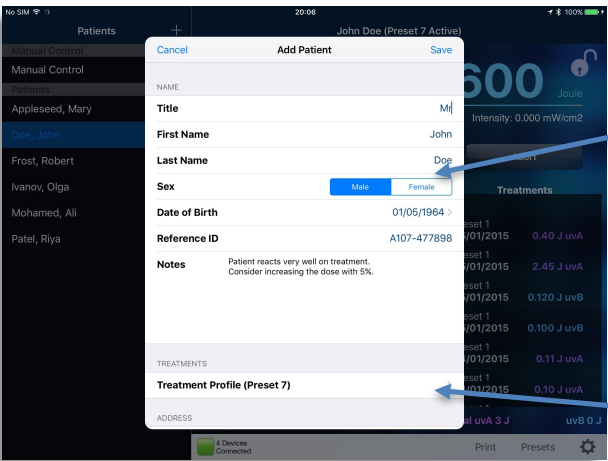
No SIM
20:06
100%

Patients
+
Manual Control
Manual Control
Patients
Appleseed, Mary
Doe, John
Frost, Robert
Ivanov, Olga
Mohamed, Ali
Patel, Riya

John Doe (Preset 7 Active)
600
Joule
Intensity: 0.000 mW/cm2
Treatments
eset 1
5/01/2015 0.40 J uvA
eset 1
5/01/2015 2.45 J uvA
eset 1
5/01/2015 0.120 J uvB
eset 1
5/01/2015 0.100 J uvB
eset 1
5/01/2015 0.11 J uvA
eset 1
5/01/2015 0.10 J uvA
al uvA 3 J uvB 0

Cancel
Add Patient
Save
NAME
Title Mr
First Name John
Last Name Doe
Sex Male Female
Date of Birth 01/05/1964
Reference ID A107-477898
Notes Patient reacts very well on treatment. Consider increasing the dose with 5%.
TREATMENTS
Treatment Profile (Preset 7)
ADDRESS

4 Devices Connected
Print
Presets